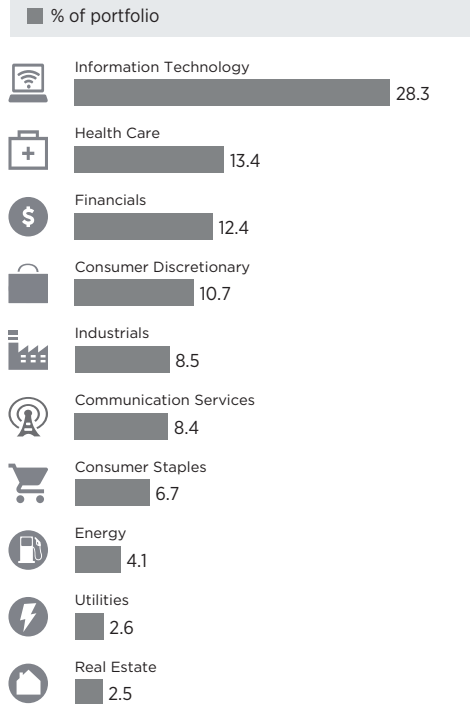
% of portfolio

Information Technology
28.3

Health Care
13.4

Financials
12.4

Consumer Discretionary
10.7

Industrials
8.5

Communication Services
8.4

Consumer Staples
6.7

Energy
4.1

Utilities
2.6

Real Estate
2.5